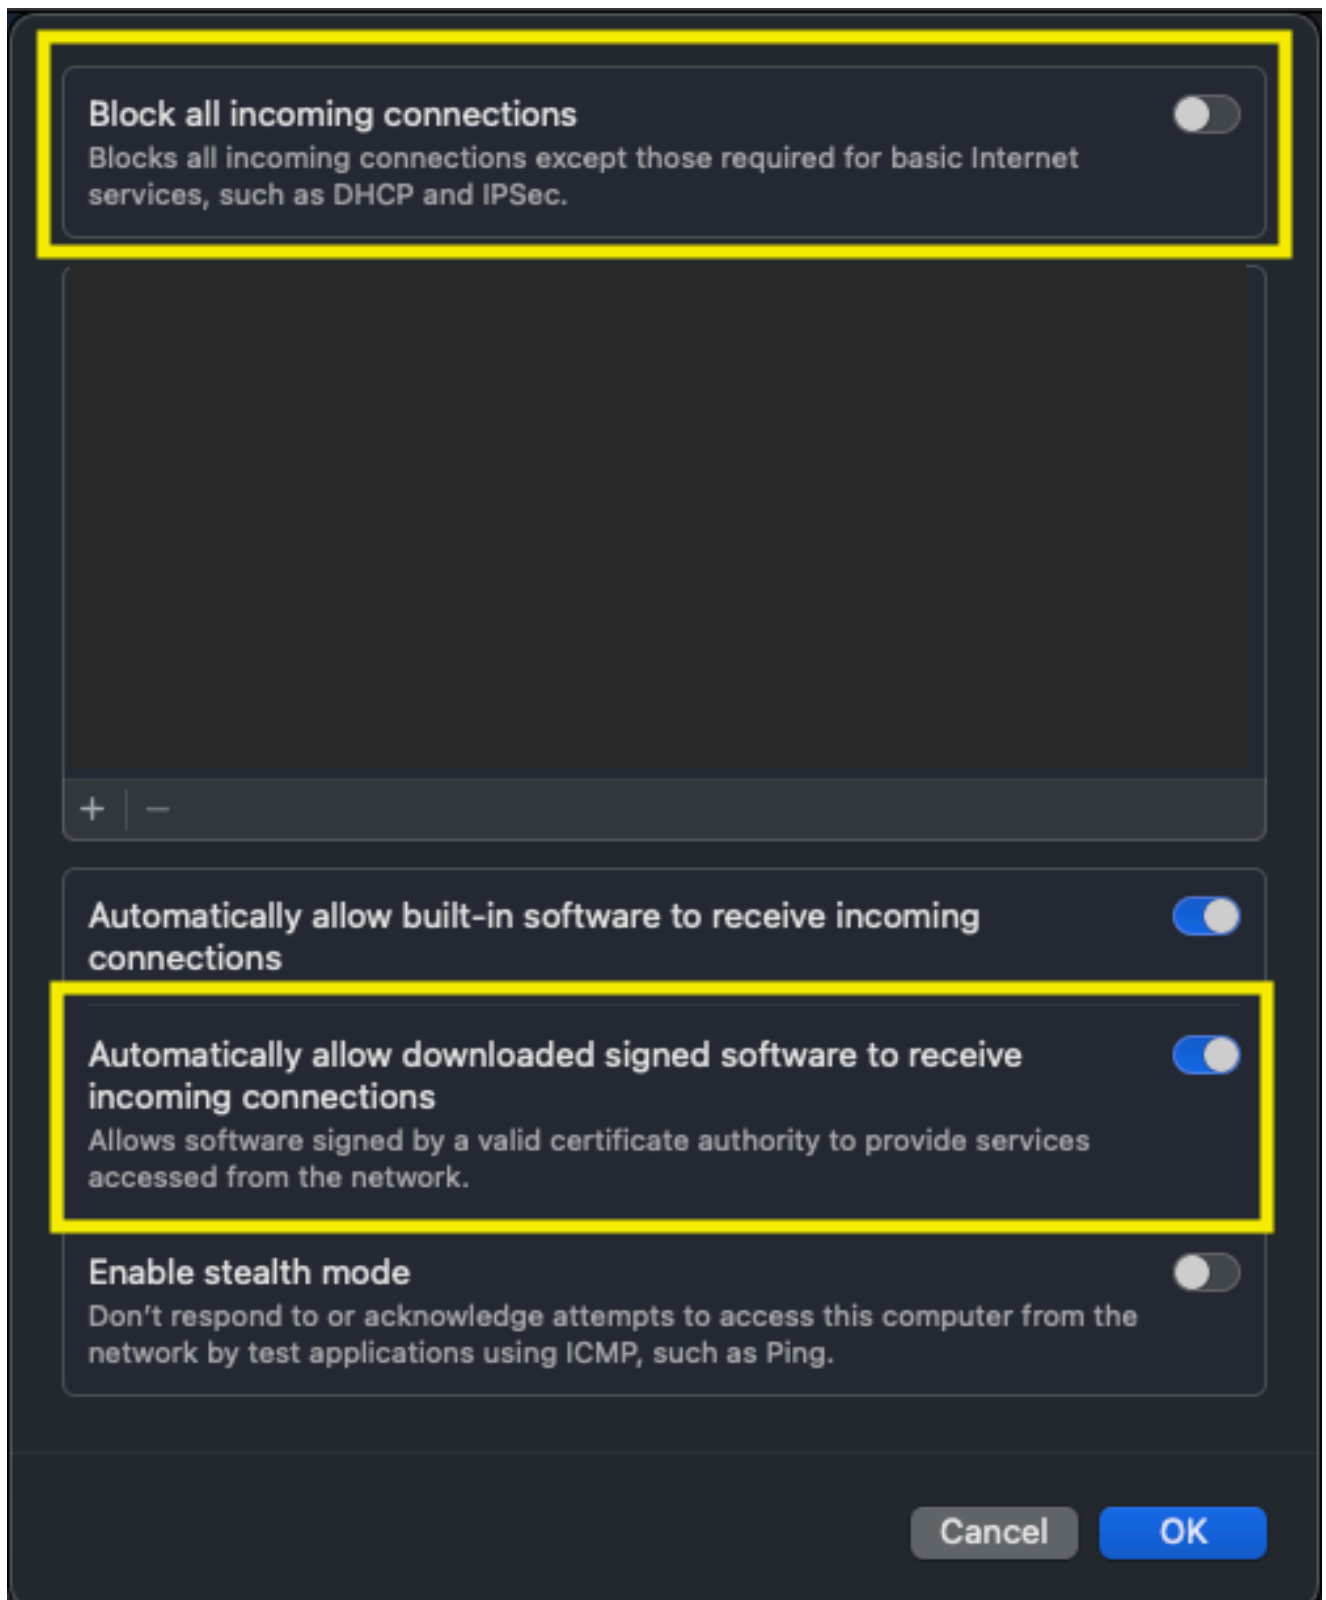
Block all incoming connections
Blocks all incoming connections except those required for basic Internet services, such as DHCP and IPSec.

+ −

Automatically allow built-in software to receive incoming connections

Automatically allow downloaded signed software to receive incoming connections
Allows software signed by a valid certificate authority to provide services accessed from the network.

Enable stealth mode
Don't respond to or acknowledge attempts to access this computer from the network by test applications using ICMP, such as Ping.

Cancel OK